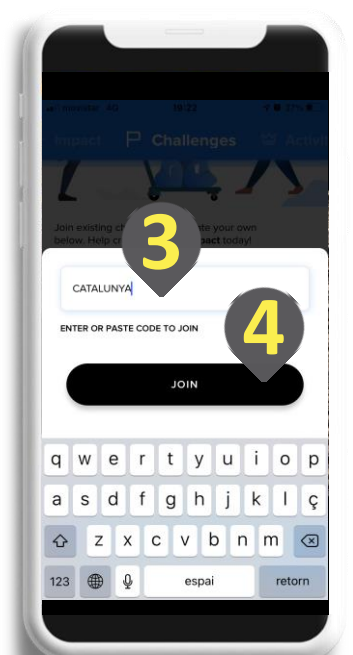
movistar 4G 18:22 21%

Impact Challenges Activ

Join existing ch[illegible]ate your own below. Help c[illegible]pact today!

3

CATALUNYA

ENTER OR PASTE CODE TO JOIN

4

JOIN

q w e r t y u i o p
a s d f g h j k l ç
z x c v b n m
123 espai retorn